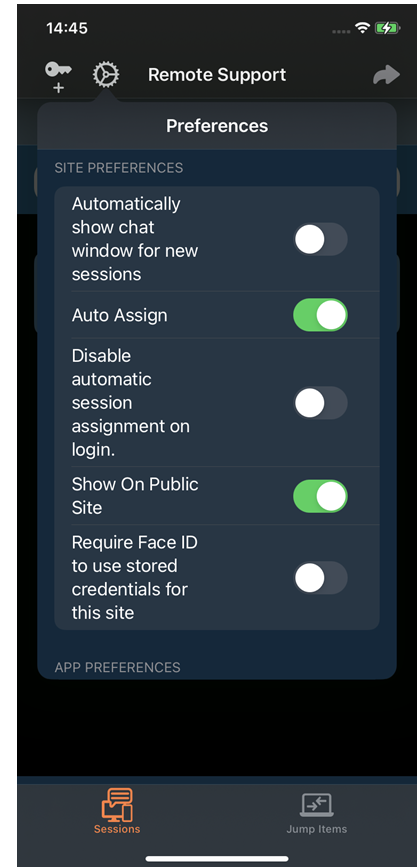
14:45

Remote Support

Preferences

SITE PREFERENCES

Automatically show chat window for new sessions

Auto Assign

Disable automatic session assignment on login.

Show On Public Site

Require Face ID to use stored credentials for this site

APP PREFERENCES

Sessions

Jump Items